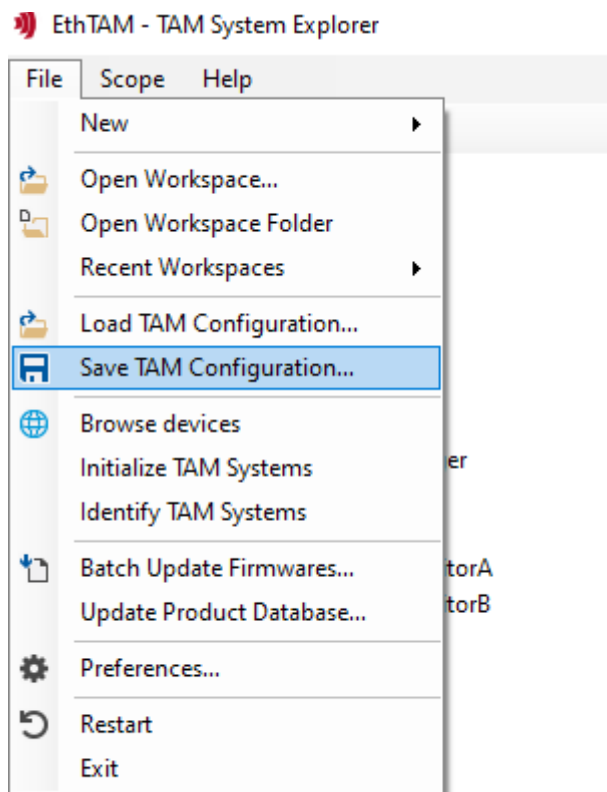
EthTAM - TAM System Explorer

File Scope Help

New
Open Workspace...
Open Workspace Folder
Recent Workspaces
Load TAM Configuration...
Save TAM Configuration...
Browse devices
Initialize TAM Systems
Identify TAM Systems
Batch Update Firmwares...
Update Product Database...
Preferences...
Restart
Exit

er
torA
torB